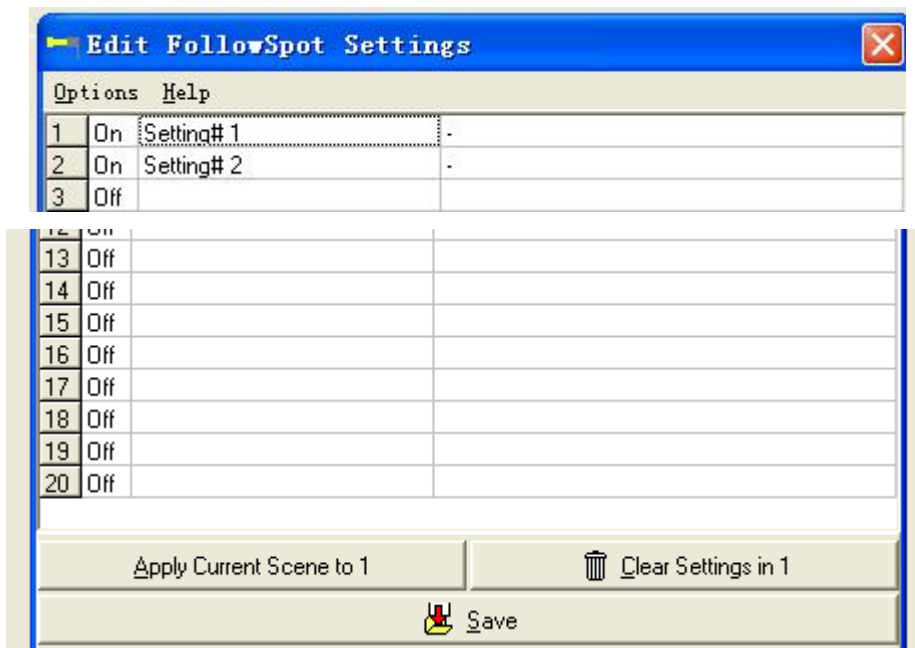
Edit FollowSpot Settings

Options Help

| | | | |
|---|---|---|---|
| 1 | On | Setting# 1 | - |
| 2 | On | Setting# 2 | - |
| 3 | Off | | |
| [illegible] | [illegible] | | |
| 13 | Off | | |
| 14 | Off | | |
| 15 | Off | | |
| 16 | Off | | |
| 17 | Off | | |
| 18 | Off | | |
| 19 | Off | | |
| 20 | Off | | |

Apply Current Scene to 1

Clear Settings in 1

Save